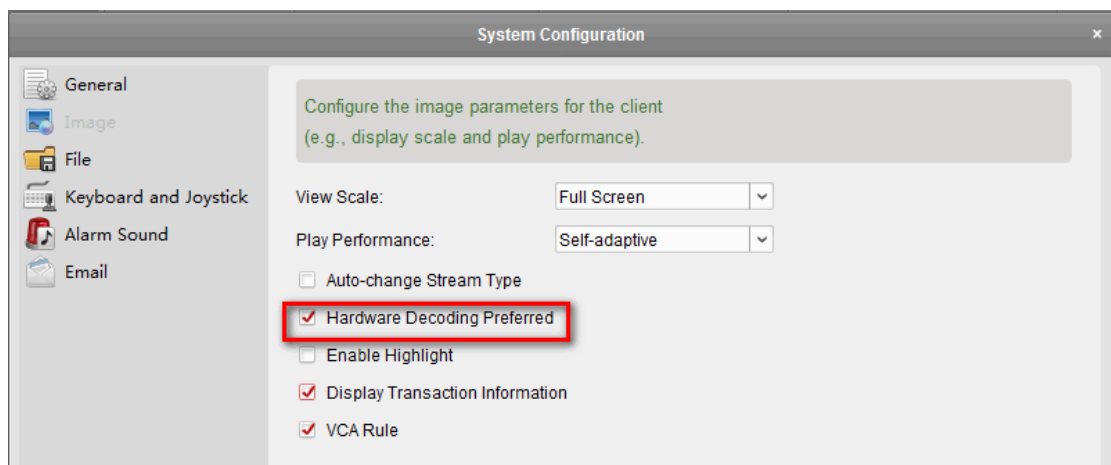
System Configuration

×

General
Image
File
Keyboard and Joystick
Alarm Sound
Email

Configure the image parameters for the client (e.g., display scale and play performance).

View Scale: Full Screen

Play Performance: Self-adaptive

Auto-change Stream Type

Hardware Decoding Preferred

Enable Highlight

Display Transaction Information

VCA Rule